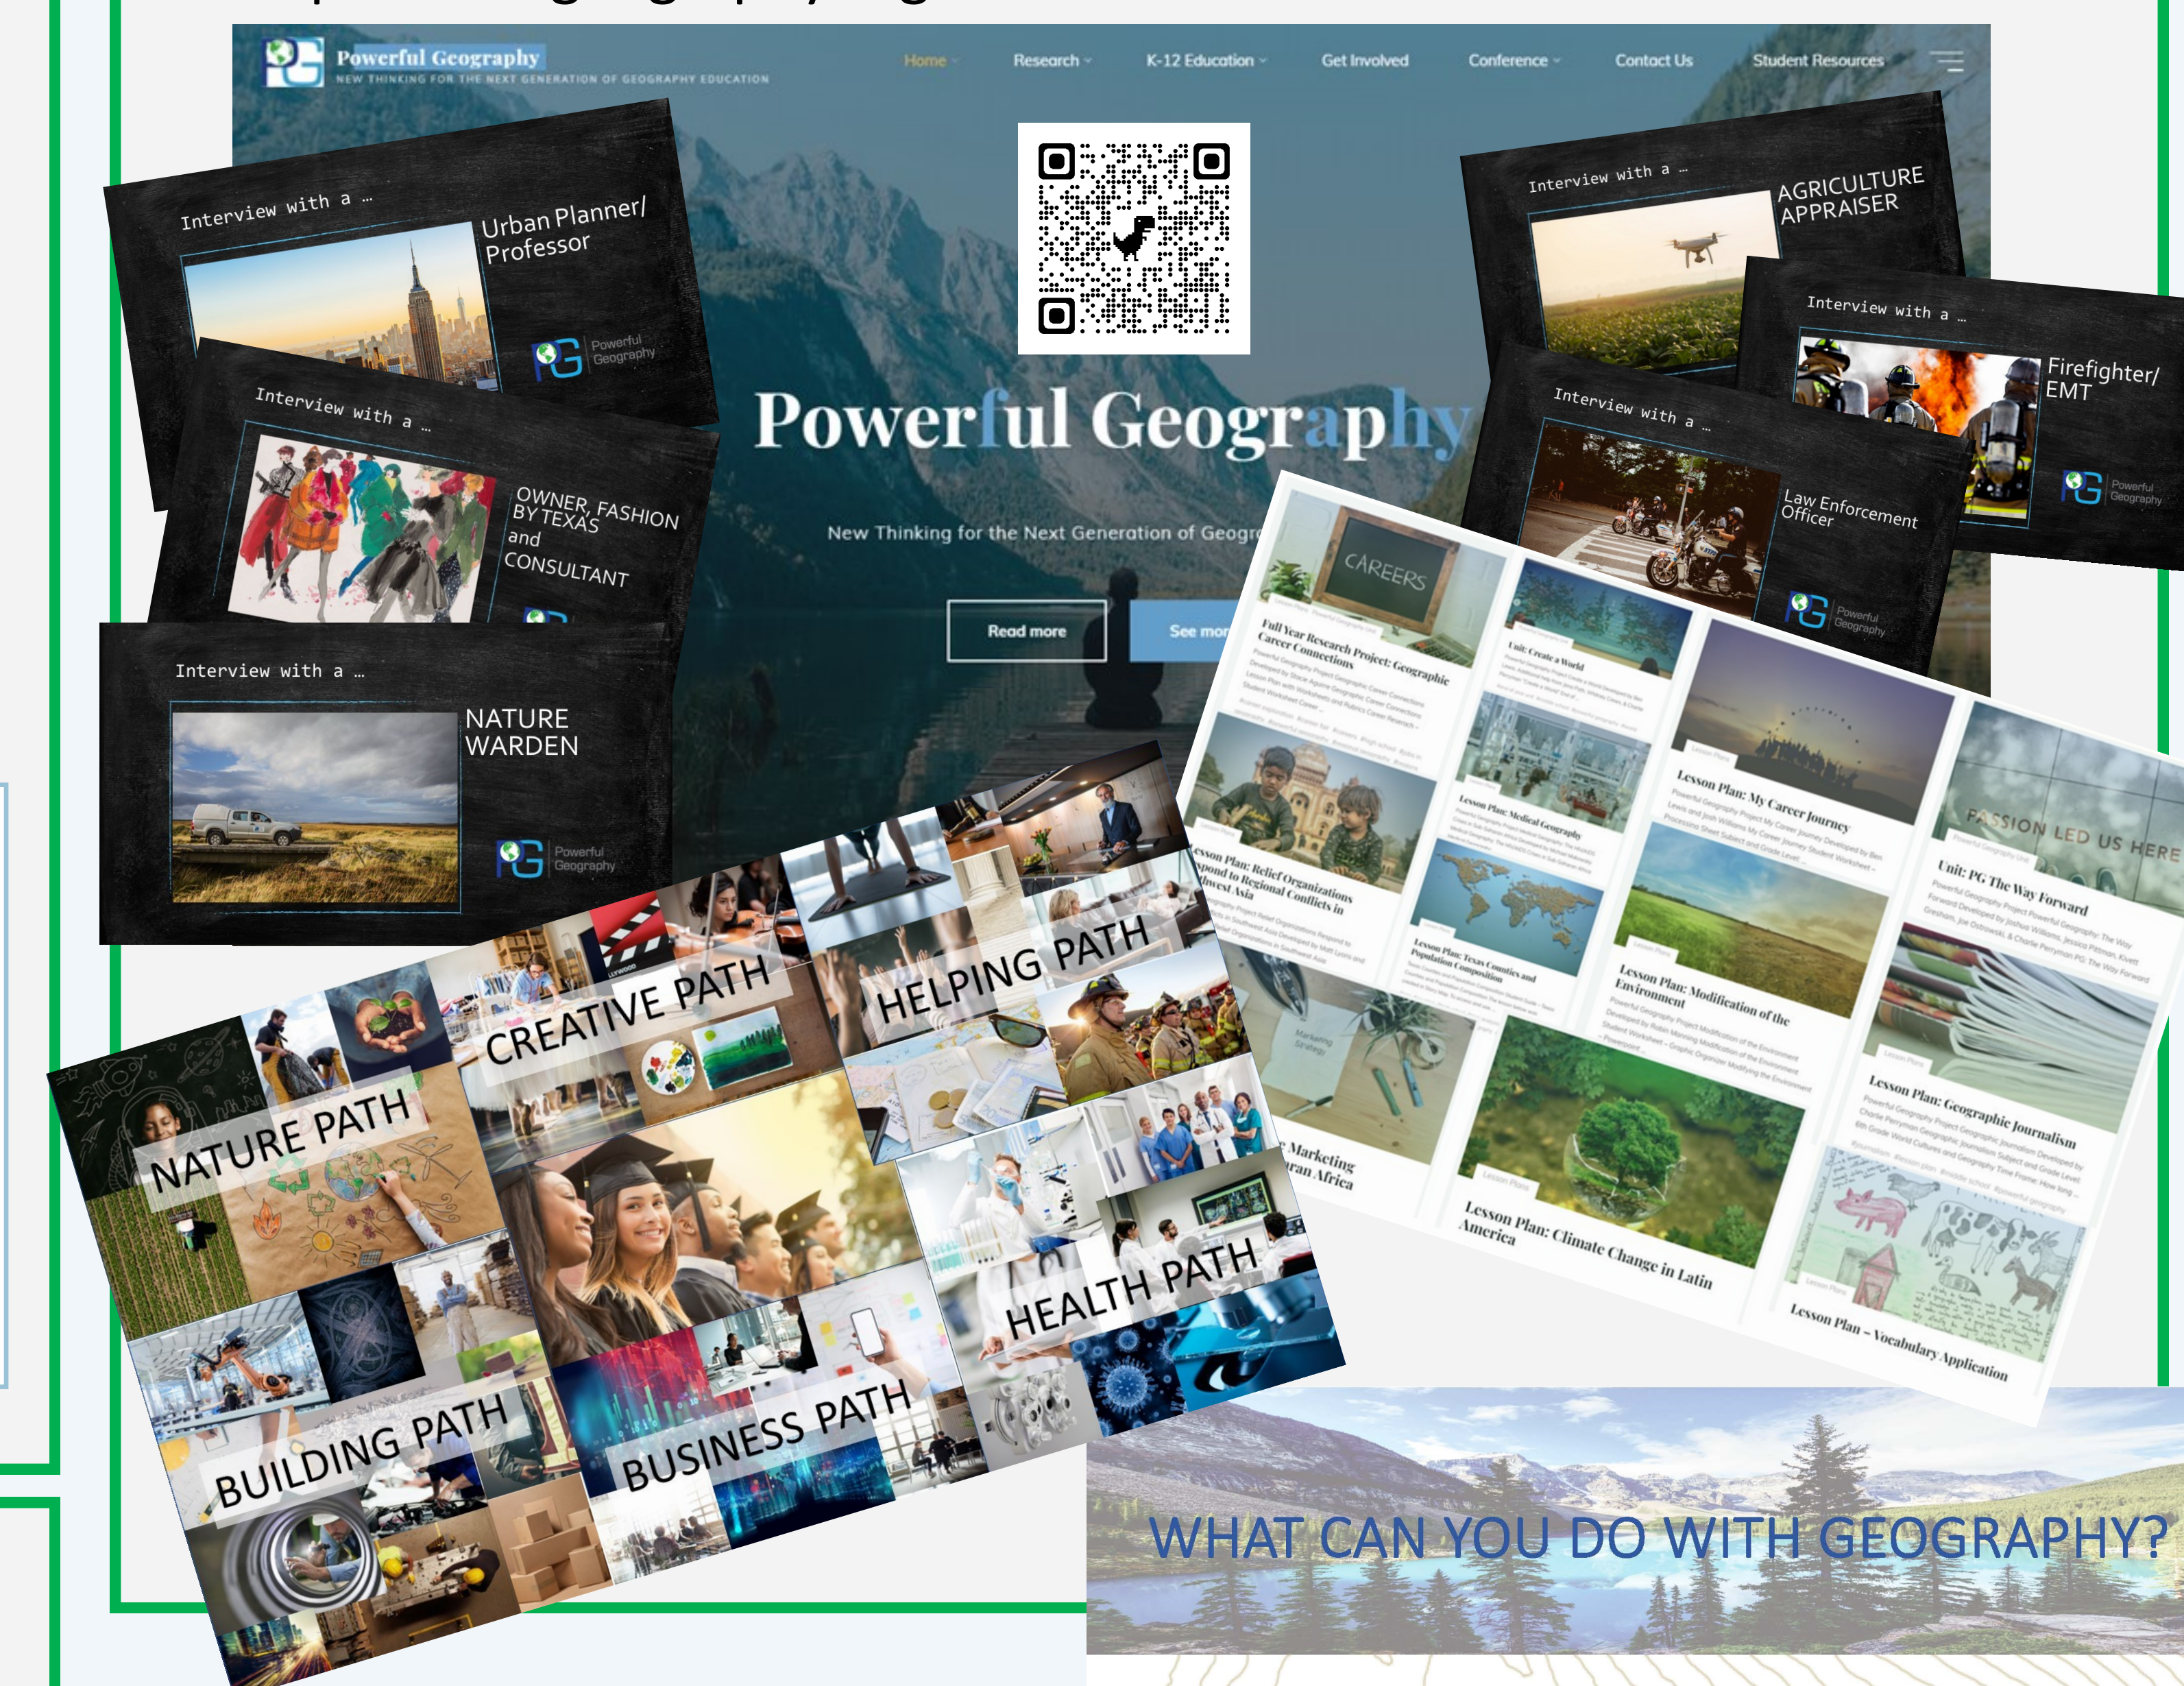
Powerful Geography
NEW THINKING FOR THE NEXT GENERATION OF GEOGRAPHY EDUCATION

Home Research K-12 Education Get Involved Conference Contact Us Student Resources

Powerful Geography

New Thinking for the Next Generation of Geogr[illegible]

Read more See mor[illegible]

Interview with a …
Urban Planner/ Professor
Powerful Geography

Interview with a …
OWNER, FASHION BY TEXAS and CONSULTANT

Interview with a …
NATURE WARDEN
Powerful Geography

Interview with a …
AGRICULTURE APPRAISER

Interview with a …
Firefighter/ EMT
Powerful Geography

Interview with a …
Law Enforcement Officer
Powerful Geography

CAREERS
Full Year Research Project: Geographic Career Connections
Unit: Create a World
Lesson Plan: My Career Journey
PASSION LED US HERE
Unit: PG The Way Forward
Lesson Plan: Relief Organizations Respond to Regional Conflicts in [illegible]west Asia
Lesson Plan: Medical Geography
Lesson Plan: Texas Counties and Population Composition
Lesson Plan: Modification of the Environment
Lesson Plan: Geographic Journalism
Marketing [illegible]ran Africa
Lesson Plan: Climate Change in Latin America
Lesson Plan – Vocabulary Application

NATURE PATH
CREATIVE PATH
HELPING PATH
HEALTH PATH
BUILDING PATH
BUSINESS PATH

WHAT CAN YOU DO WITH GEOGRAPHY?